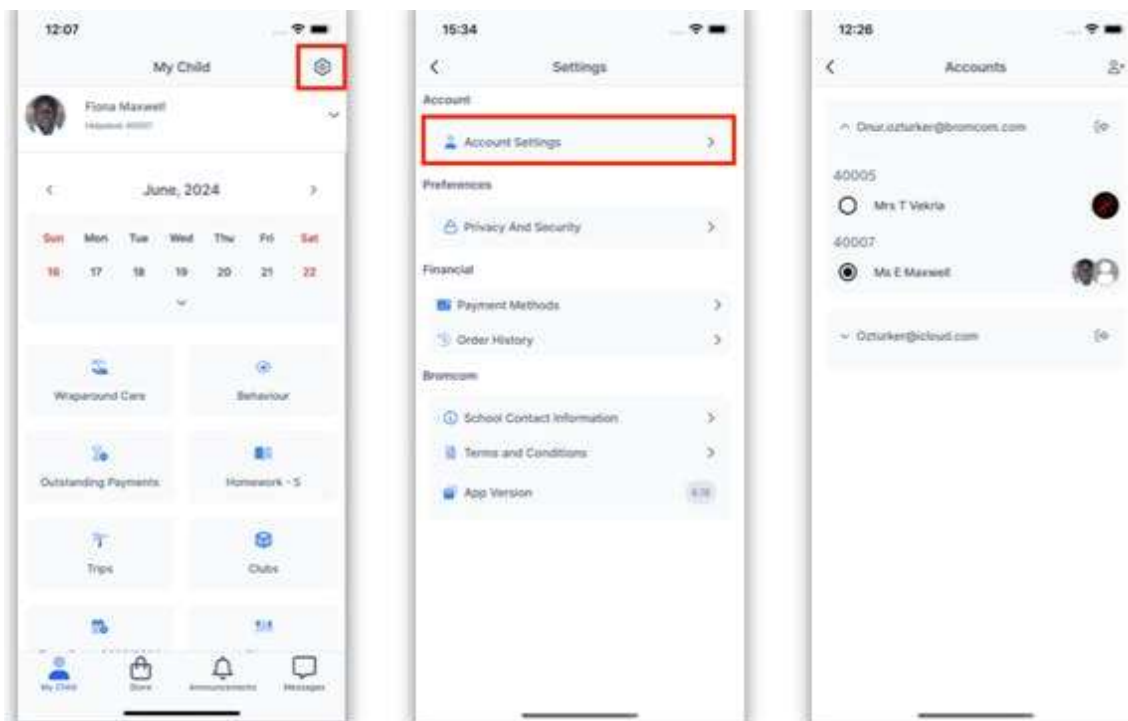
12:07

My Child

Fiona Maxwell
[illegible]

June, 2024

| Sun | Mon | Tue | Wed | Thu | Fri | Sat |
|---|---|---|---|---|---|---|
| 16 | 17 | 18 | 19 | 20 | 21 | 22 |

Wraparound Care

Behaviour

Outstanding Payments

Homework - 5

Trips

Clubs

My Child

Store

Announcements

Messages

15:34

Settings

Account

Account Settings

Preferences

Privacy And Security

Financial

Payment Methods

Order History

Bromcom

School Contact Information

Terms and Conditions

App Version

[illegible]

12:26

Accounts

Onur.ozturker@bromcom.com

40005

Mrs T Vekria

40007

Ms E Maxwell

Ozturker@icloud.com